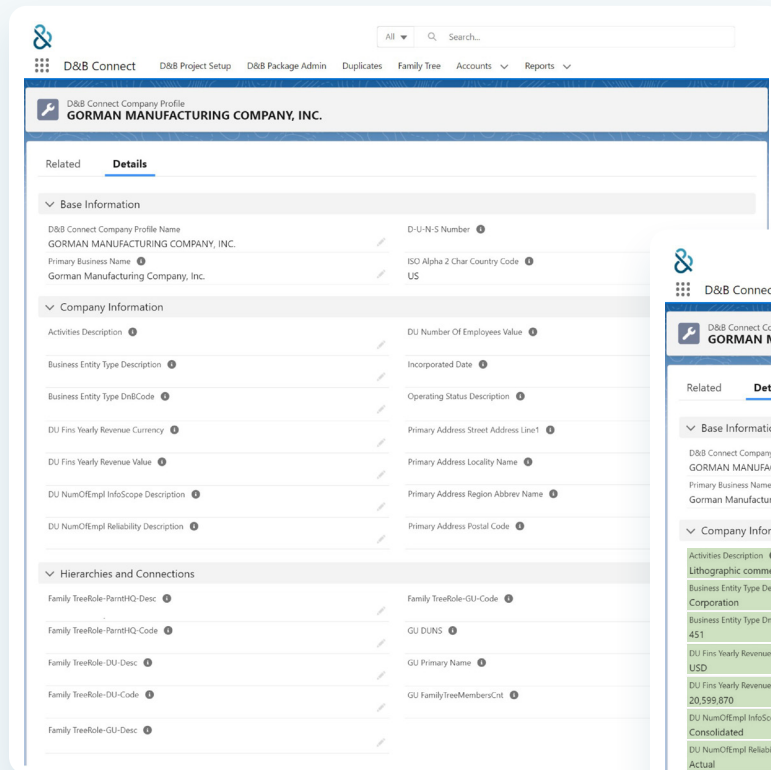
D&B Connect D&B Project Setup D&B Package Admin Duplicates Family Tree Accounts Reports

All Search...

D&B Connect Company Profile
GORMAN MANUFACTURING COMPANY, INC.

Related Details

Base Information

D&B Connect Company Profile Name
GORMAN MANUFACTURING COMPANY, INC.

D-U-N-S Number

Primary Business Name
Gorman Manufacturing Company, Inc.

ISO Alpha 2 Char Country Code
US

Company Information

Activities Description

DU Number Of Employees Value

Business Entity Type Description

Incorporated Date

Business Entity Type DnBCode

Operating Status Description

DU Fins Yearly Revenue Currency

Primary Address Street Address Line1

DU Fins Yearly Revenue Value

Primary Address Locality Name

DU NumOfEmpl InfoScope Description

Primary Address Region Abbrev Name

DU NumOfEmpl Reliability Description

Primary Address Postal Code

Hierarchies and Connections

Family TreeRole-ParntHQ-Desc

Family TreeRole-GU-Code

Family TreeRole-ParntHQ-Code

GU DUNS

Family TreeRole-DU-Desc

GU Primary Name

Family TreeRole-DU-Code

GU FamilyTreeMembersCnt

Family TreeRole-GU-Desc

D&B Connec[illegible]

D&B Connect Co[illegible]
GORMAN M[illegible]

Related Det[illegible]

Base Informati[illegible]

D&B Connect Company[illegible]
GORMAN MANUFA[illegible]

Primary Business Name
Gorman Manufactur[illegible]

Company Infor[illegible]

Activities Description
Lithographic comme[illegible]

Business Entity Type De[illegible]
Corporation

Business Entity Type Dn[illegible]
451

DU Fins Yearly Revenue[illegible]
USD

DU Fins Yearly Revenue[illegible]
20,599,870

DU NumOfEmpl InfoSc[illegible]
Consolidated

DU NumOfEmpl Reliab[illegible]
Actual